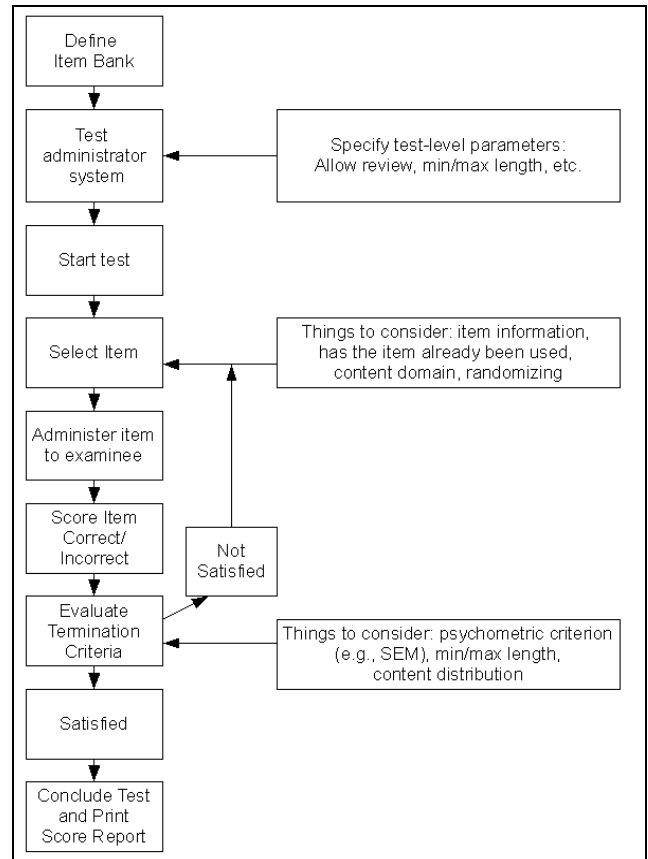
Define Item Bank

Test administrator system

Specify test-level parameters: Allow review, min/max length, etc.

Start test

Select Item

Things to consider: item information, has the item already been used, content domain, randomizing

Administer item to examinee

Score Item Correct/ Incorrect

Not Satisfied

Evaluate Termination Criteria

Things to consider: psychometric criterion (e.g., SEM), min/max length, content distribution

Satisfied

Conclude Test and Print Score Report